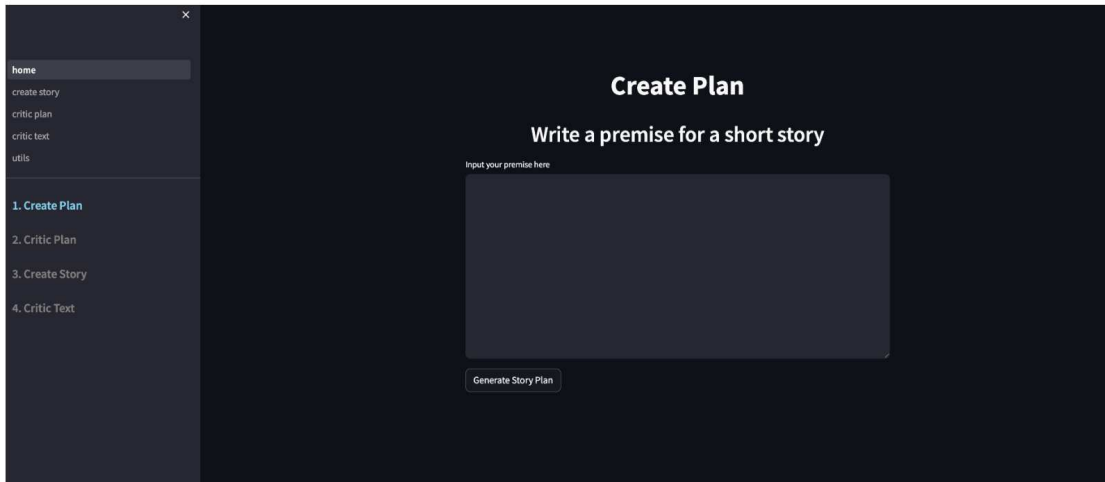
×

home
create story
critic plan
critic text
utils

1. Create Plan
2. Critic Plan
3. Create Story
4. Critic Text

Create Plan

Write a premise for a short story

Input your premise here

Generate Story Plan